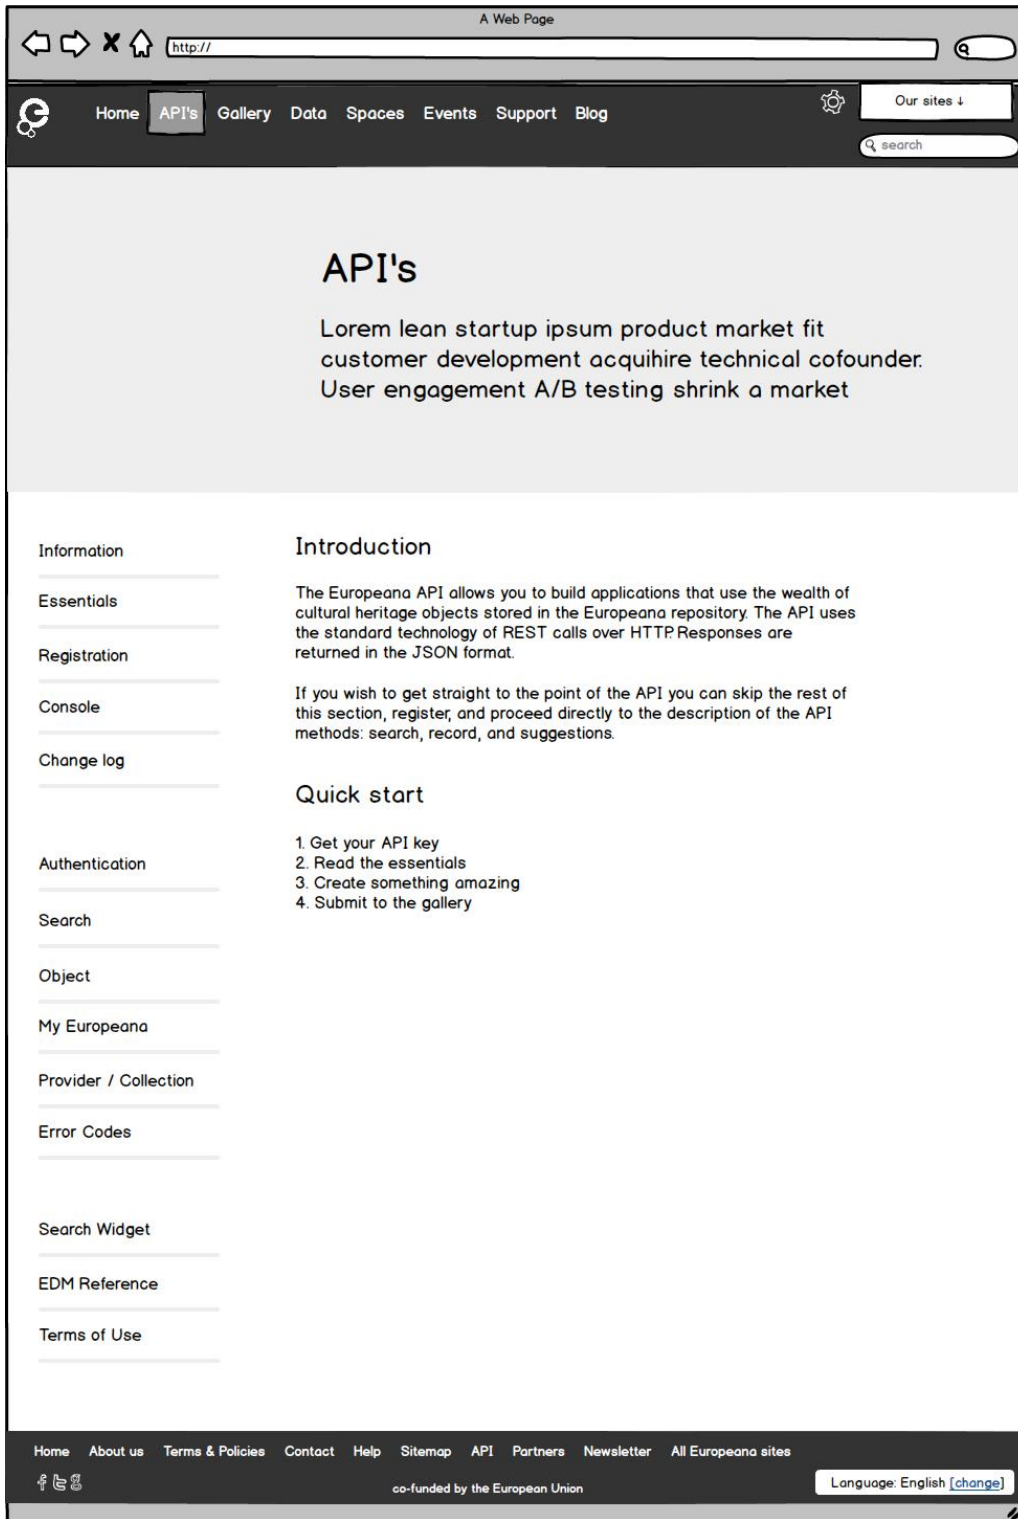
A Web Page

http://

Home API's Gallery Data Spaces Events Support Blog

Our sites ↓

search

API's

Lorem lean startup ipsum product market fit customer development acquihire technical cofounder. User engagement A/B testing shrink a market

Information

Essentials

Registration

Console

Change log

Authentication

Search

Object

My Europeana

Provider / Collection

Error Codes

Search Widget

EDM Reference

Terms of Use

Introduction

The Europeana API allows you to build applications that use the wealth of cultural heritage objects stored in the Europeana repository. The API uses the standard technology of REST calls over HTTP. Responses are returned in the JSON format.

If you wish to get straight to the point of the API you can skip the rest of this section, register, and proceed directly to the description of the API methods: search, record, and suggestions.

Quick start

1. Get your API key
2. Read the essentials
3. Create something amazing
4. Submit to the gallery

Home About us Terms & Policies Contact Help Sitemap API Partners Newsletter All Europeana sites

co-funded by the European Union

Language: English [change]